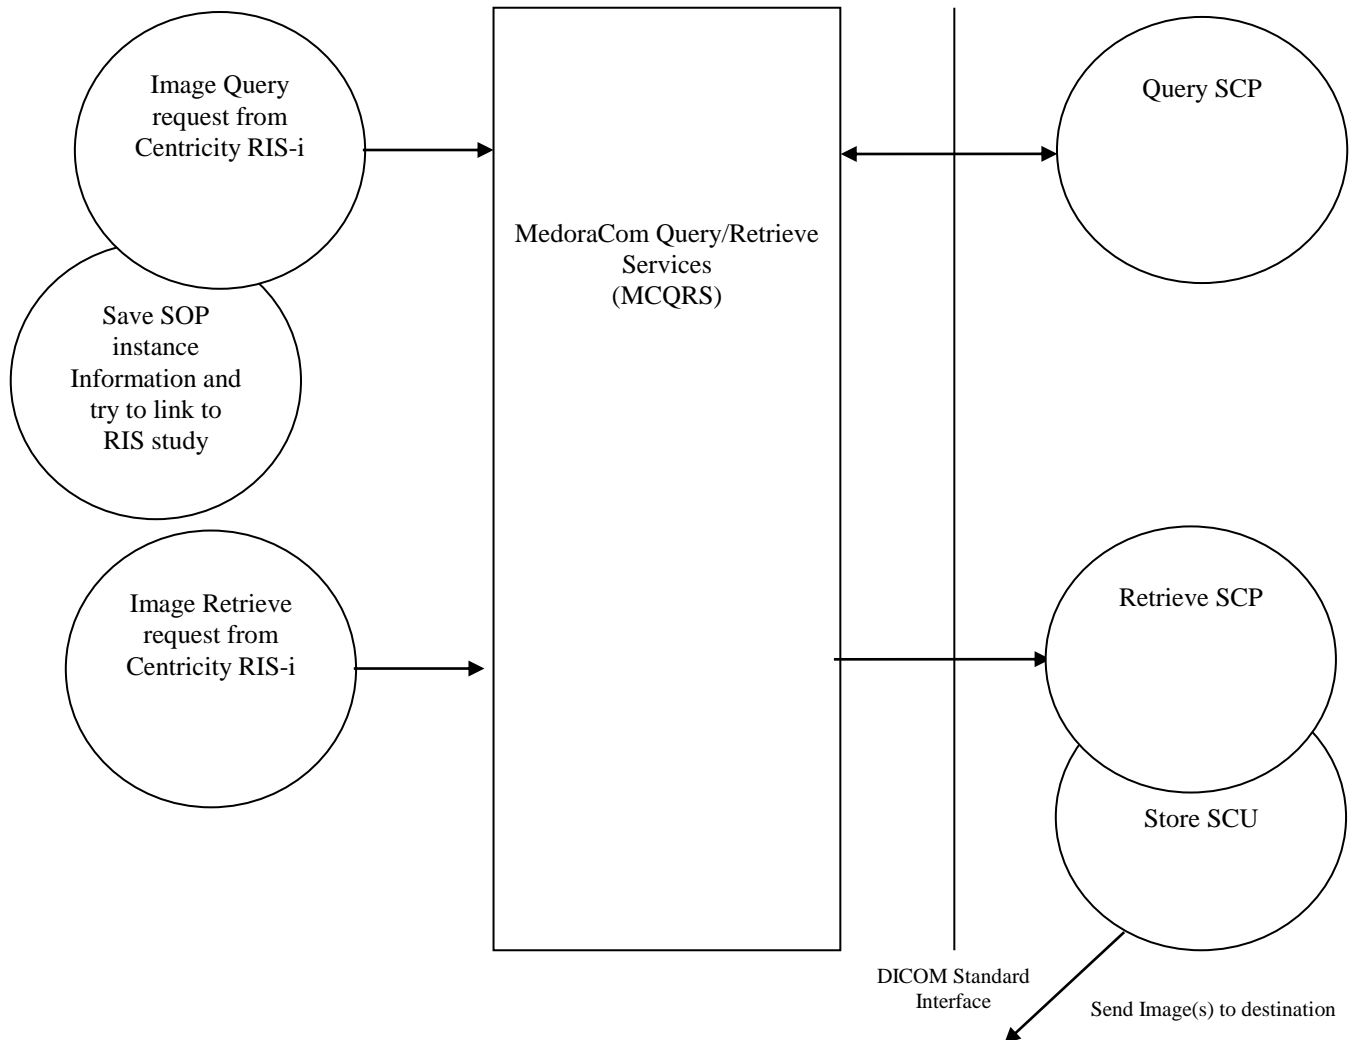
Image Query request from Centricity RIS-i

Save SOP instance Information and try to link to RIS study

Image Retrieve request from Centricity RIS-i

MedoraCom Query/Retrieve Services (MCQRS)

Query SCP

Retrieve SCP

Store SCU

DICOM Standard Interface

Send Image(s) to destination